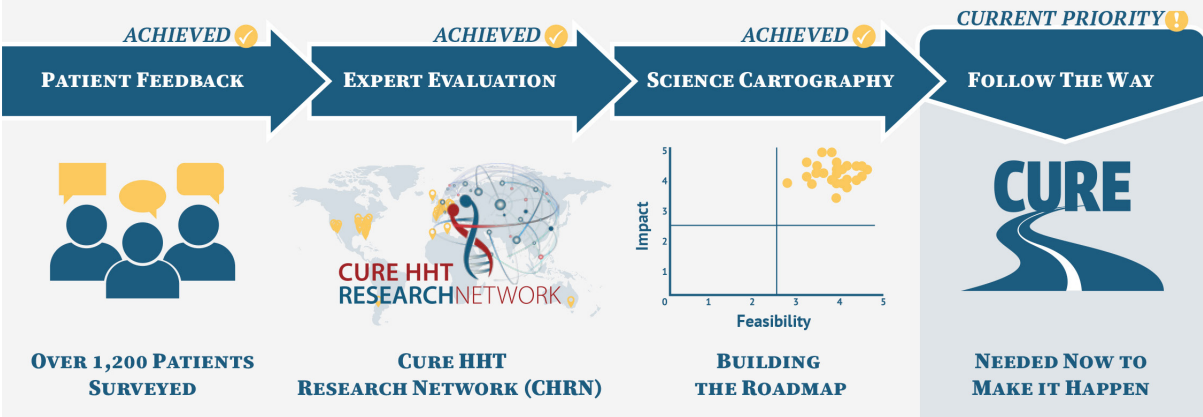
ACHIEVED
PATIENT FEEDBACK

ACHIEVED
EXPERT EVALUATION

ACHIEVED
SCIENCE CARTOGRAPHY

CURRENT PRIORITY
FOLLOW THE WAY

CURE HHT
RESEARCHNETWORK

5
4
3
2
1
0
Impact
0 1 2 3 4 5
Feasibility

CURE

OVER 1,200 PATIENTS SURVEYED

CURE HHT RESEARCH NETWORK (CHRN)

BUILDING THE ROADMAP

NEEDED NOW TO MAKE IT HAPPEN